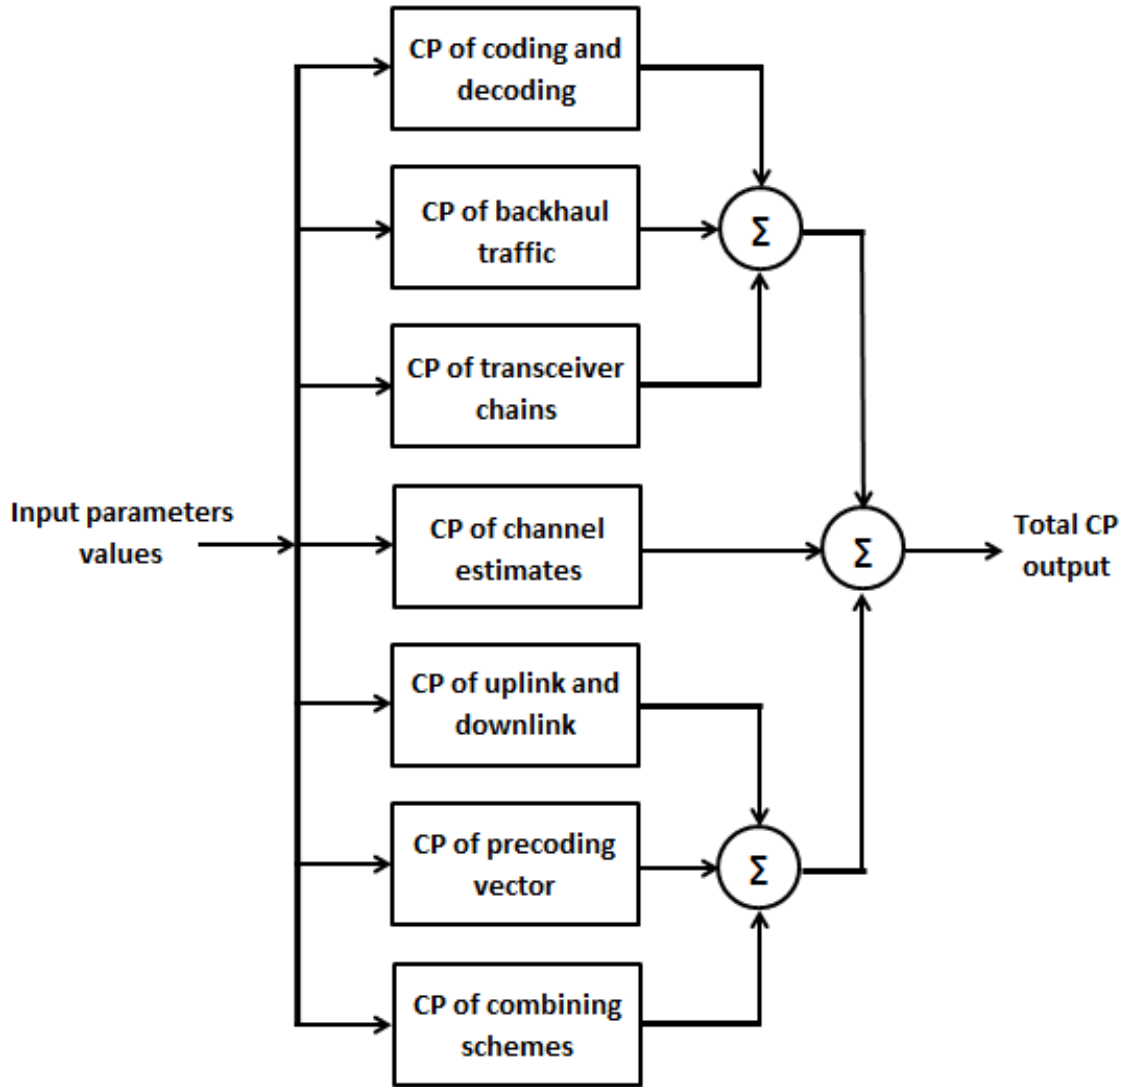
Input parameters values

CP of coding and decoding

CP of backhaul traffic

CP of transceiver chains

CP of channel estimates

CP of uplink and downlink

CP of precoding vector

CP of combining schemes

$\Sigma$

$\Sigma$

$\Sigma$

Total CP output